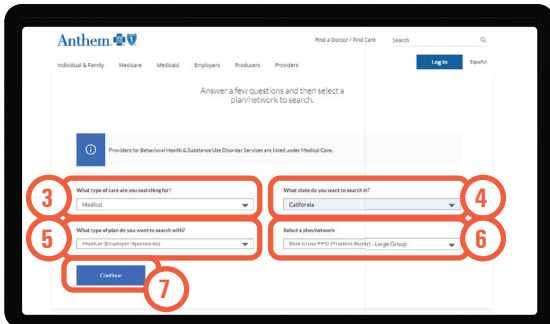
Anthem

Find a Doctor / Find Care

Search

Individual & Family

Medicare

Medicaid

Employers

Producers

Providers

Log In

Español

Answer a few questions and then select a plan/network to search.

Providers for Behavioral Health & Substance Use Disorder Services are listed under Medical Care.

3

What type of care are you searching for?

Medical

4

What state do you want to search in?

California

5

What type of plan do you want to search with?

Medical (Employer-Sponsored)

Select a plan/network

Blue Cross PPO (Prudent Buyer) - Large Group

6

Continue

7